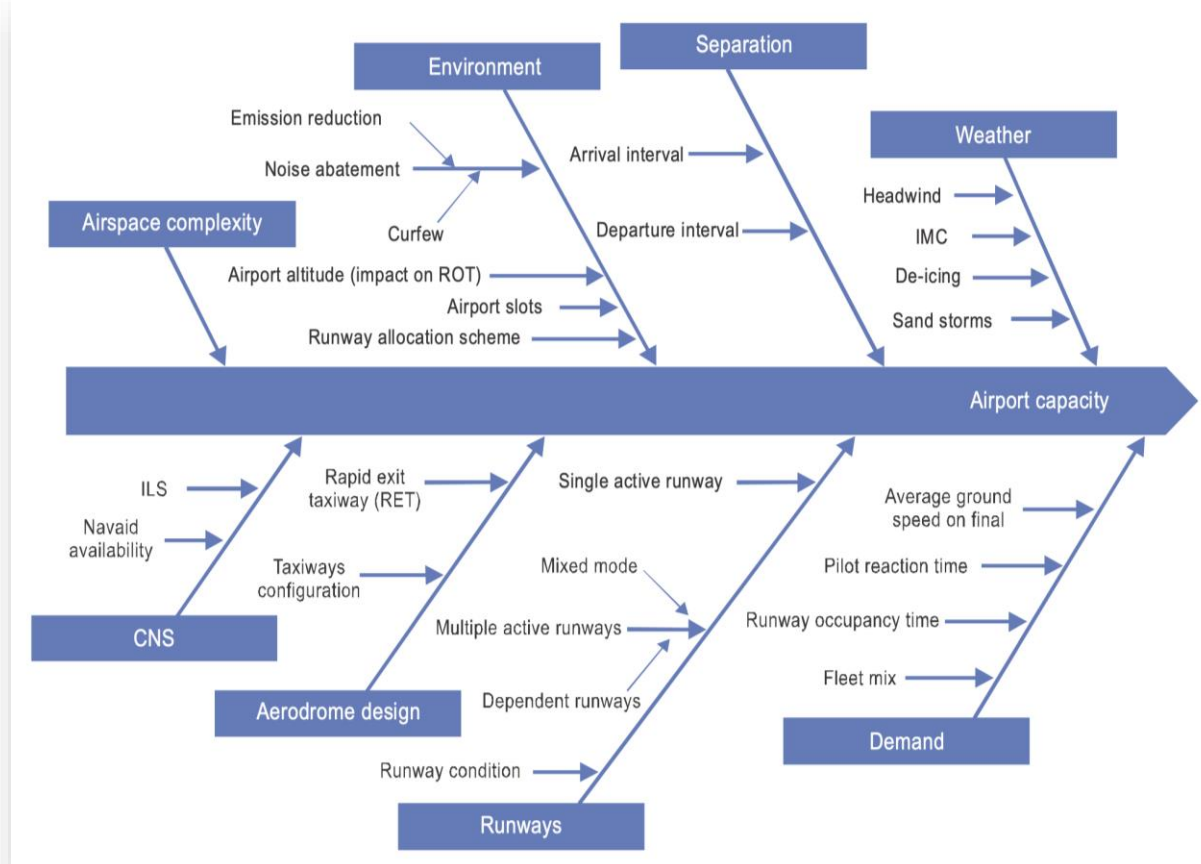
Environment

Separation

Weather

Emission reduction

Noise abatement

Curfew

Arrival interval

Departure interval

Headwind

IMC

De-icing

Sand storms

Airspace complexity

Airport altitude (impact on ROT)

Airport slots

Runway allocation scheme

Airport capacity

ILS

Navaid availability

Rapid exit taxiway (RET)

Taxiways configuration

Single active runway

Mixed mode

Multiple active runways

Dependent runways

Runway condition

Average ground speed on final

Pilot reaction time

Runway occupancy time

Fleet mix

CNS

Aerodrome design

Runways

Demand